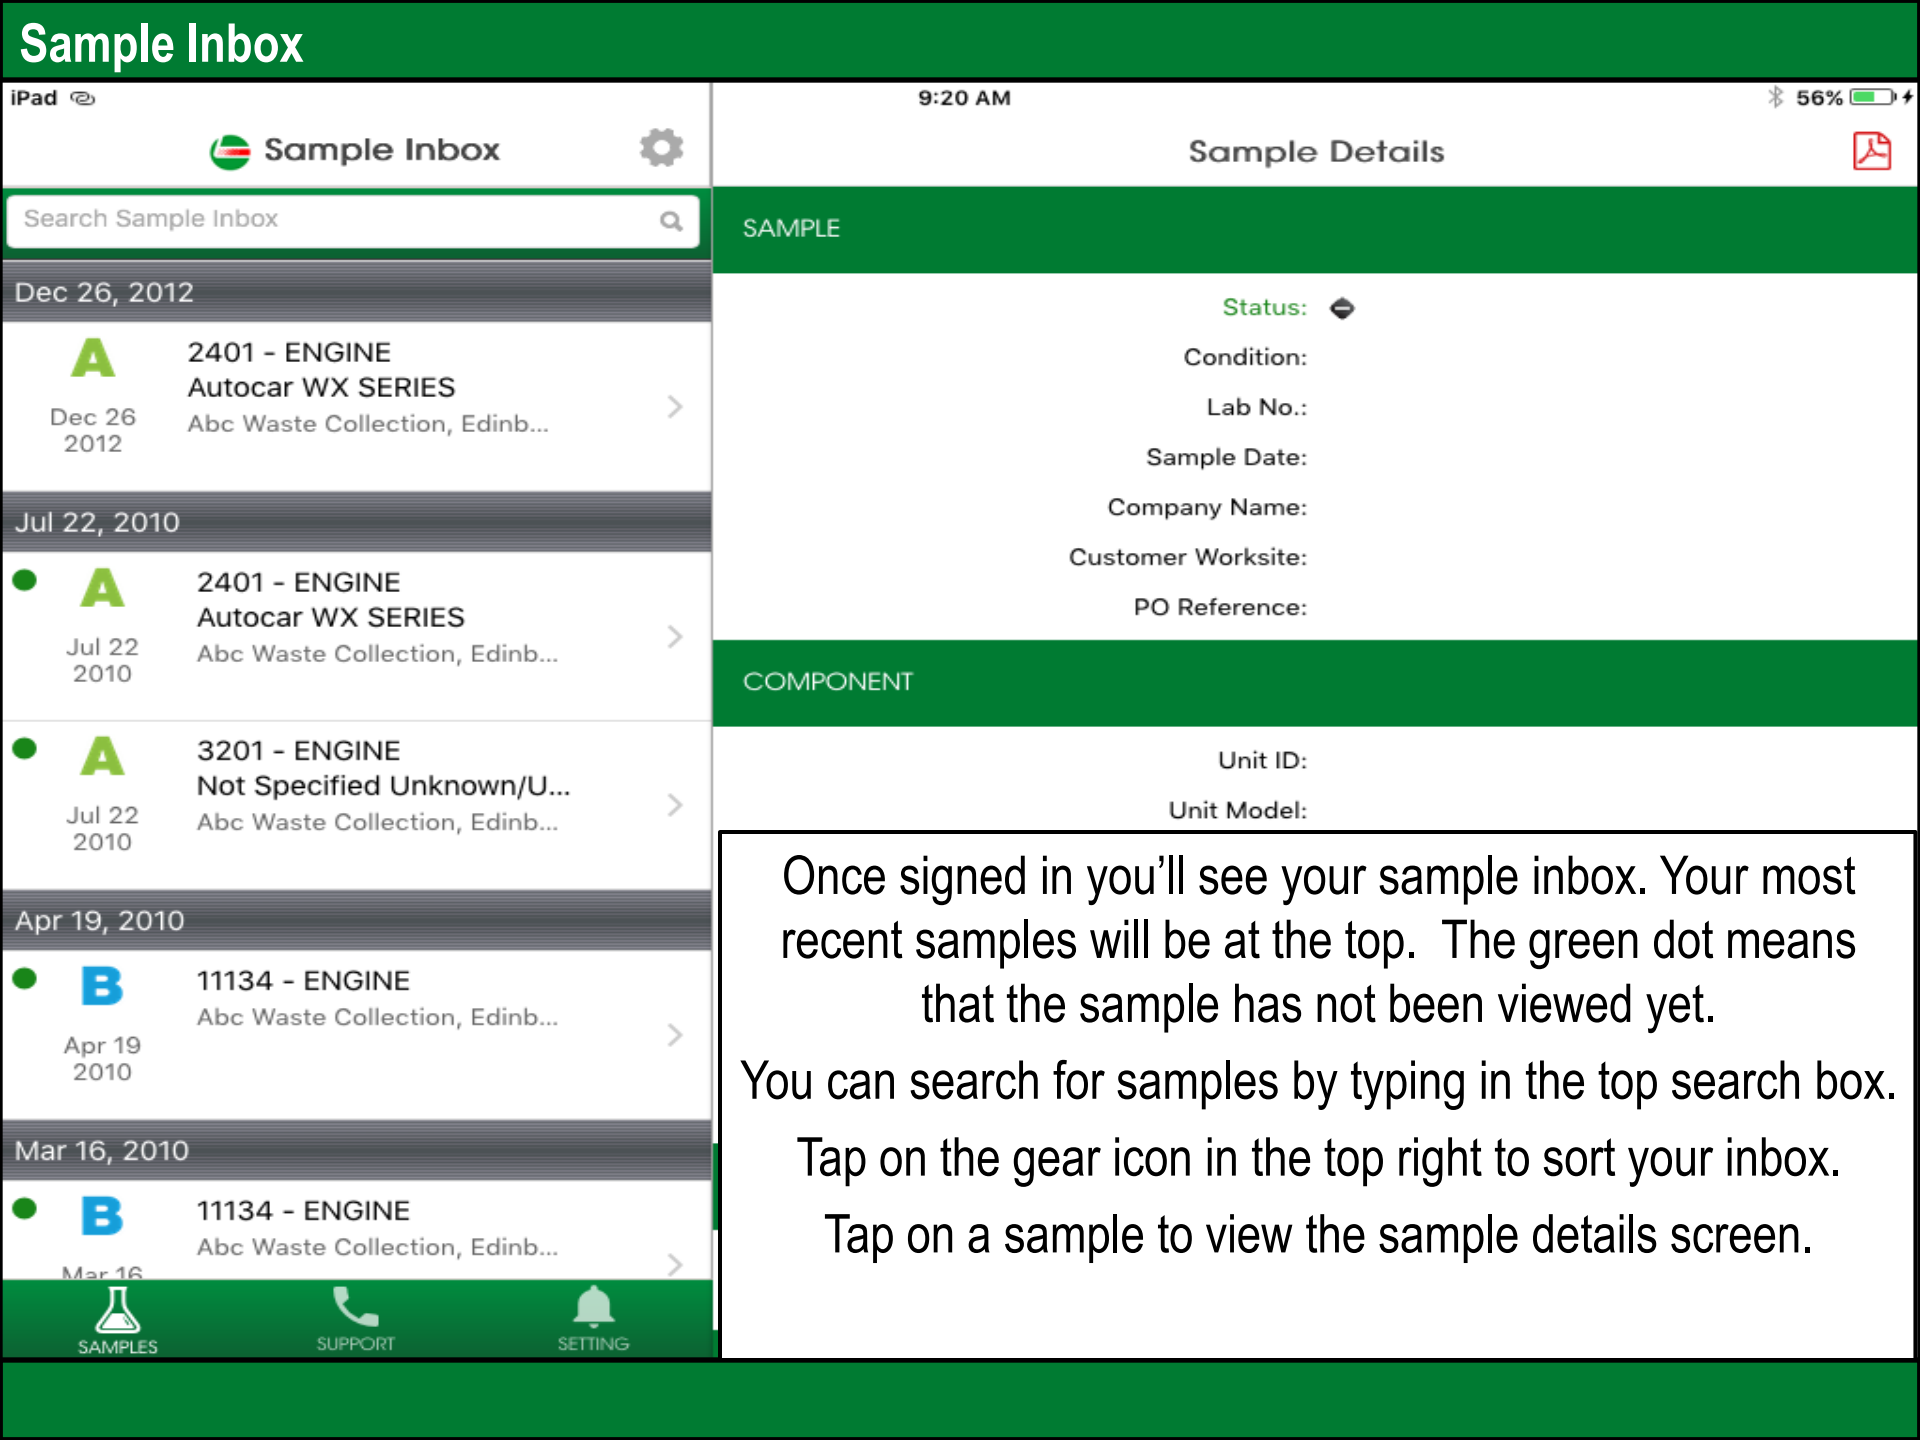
Sample Inbox

iPad

9:20 AM

56%

Sample Inbox

Search Sample Inbox

Dec 26, 2012

A
Dec 26 2012
2401 - ENGINE
Autocar WX SERIES
Abc Waste Collection, Edinb...

Jul 22, 2010

A
Jul 22 2010
2401 - ENGINE
Autocar WX SERIES
Abc Waste Collection, Edinb...

A
Jul 22 2010
3201 - ENGINE
Not Specified Unknown/U...
Abc Waste Collection, Edinb...

Apr 19, 2010

B
Apr 19 2010
11134 - ENGINE
Abc Waste Collection, Edinb...

Mar 16, 2010

B
Mar 16
11134 - ENGINE
Abc Waste Collection, Edinb...

SAMPLES SUPPORT SETTING

Sample Details

SAMPLE

Status:
Condition:
Lab No.:
Sample Date:
Company Name:
Customer Worksite:
PO Reference:

COMPONENT

Unit ID:
Unit Model:

Once signed in you'll see your sample inbox. Your most recent samples will be at the top. The green dot means that the sample has not been viewed yet.

You can search for samples by typing in the top search box.

Tap on the gear icon in the top right to sort your inbox.

Tap on a sample to view the sample details screen.